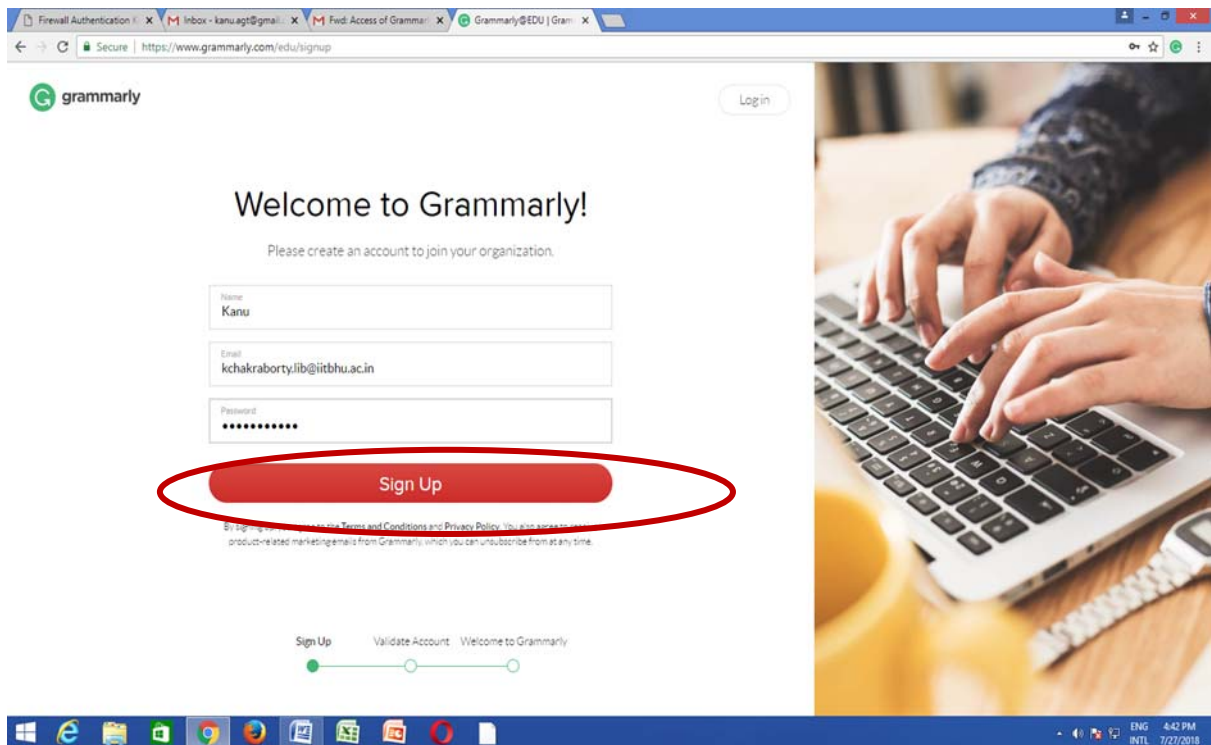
Firewall Authentication K
Inbox - kanu.agt@gmail.
Fwd: Access of Grammar
Grammarly@EDU | Gram
Secure | https://www.grammarly.com/edu/signup

grammarly
Login

Welcome to Grammarly!

Please create an account to join your organization.

Name
Kanu

Email
kchakraborty.lib@iitbhu.ac.in

Password
•••••••••••

Sign Up

By signing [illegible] the Terms and Conditions and Privacy Policy. You also agree to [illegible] product-related marketing emails from Grammarly, which you can unsubscribe from at any time.

Sign Up
Validate Account
Welcome to Grammarly

ENG INTL
4:42 PM
7/27/2018